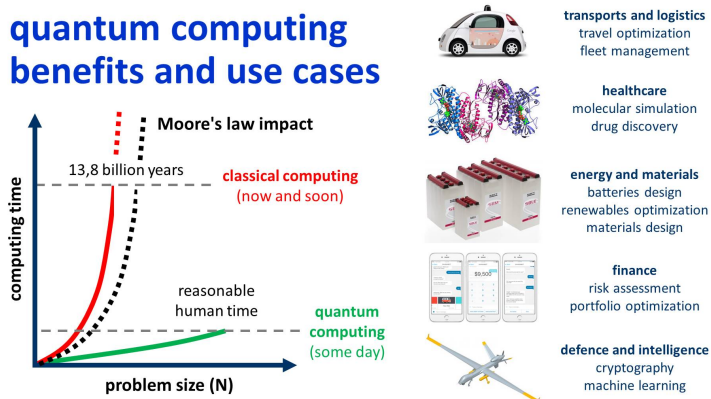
quantum computing benefits and use cases

Moore's law impact

13,8 billion years

classical computing
(now and soon)

reasonable human time

quantum computing
(some day)

computing time

problem size (N)

transports and logistics
travel optimization
fleet management

healthcare
molecular simulation
drug discovery

energy and materials
batteries design
renewables optimization
materials design

$9,500

finance
risk assessment
portfolio optimization

defence and intelligence
cryptography
machine learning